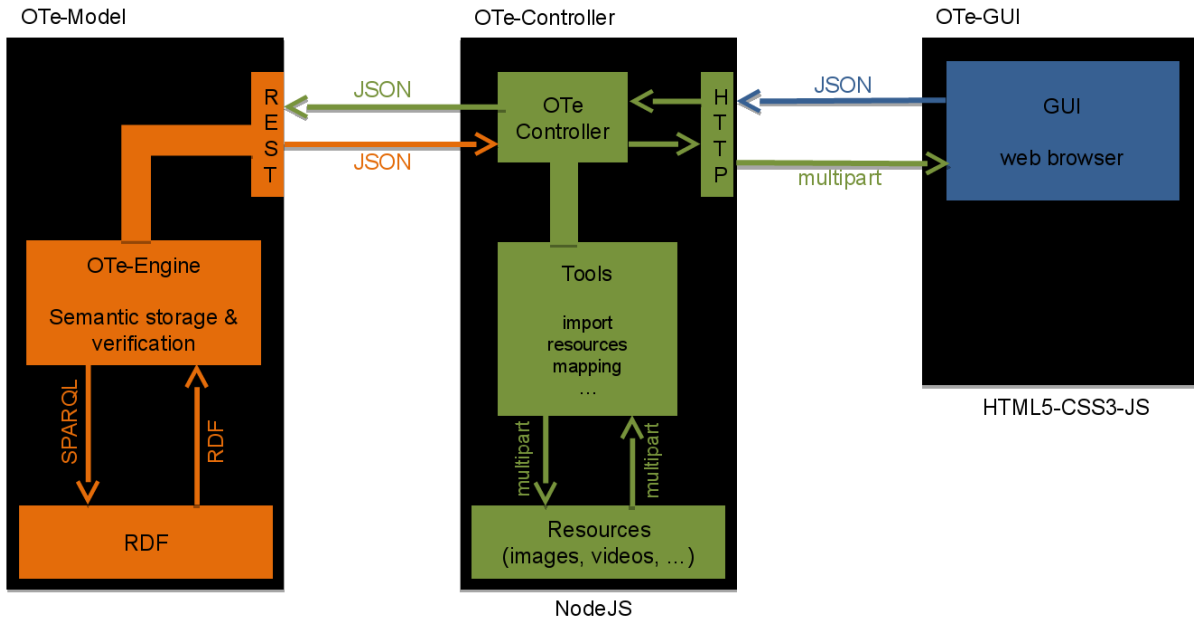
OTe-Model

OTe-Controller

OTe-GUI

R
E
S
T

JSON

JSON

OTe Controller

H
T
T
P

JSON

multipart

GUI

web browser

OTe-Engine

Semantic storage & verification

Tools

import
resources
mapping
…

SPARQL

RDF

multipart

multipart

RDF

Resources
(images, videos, ...)

HTML5-CSS3-JS

NodeJS